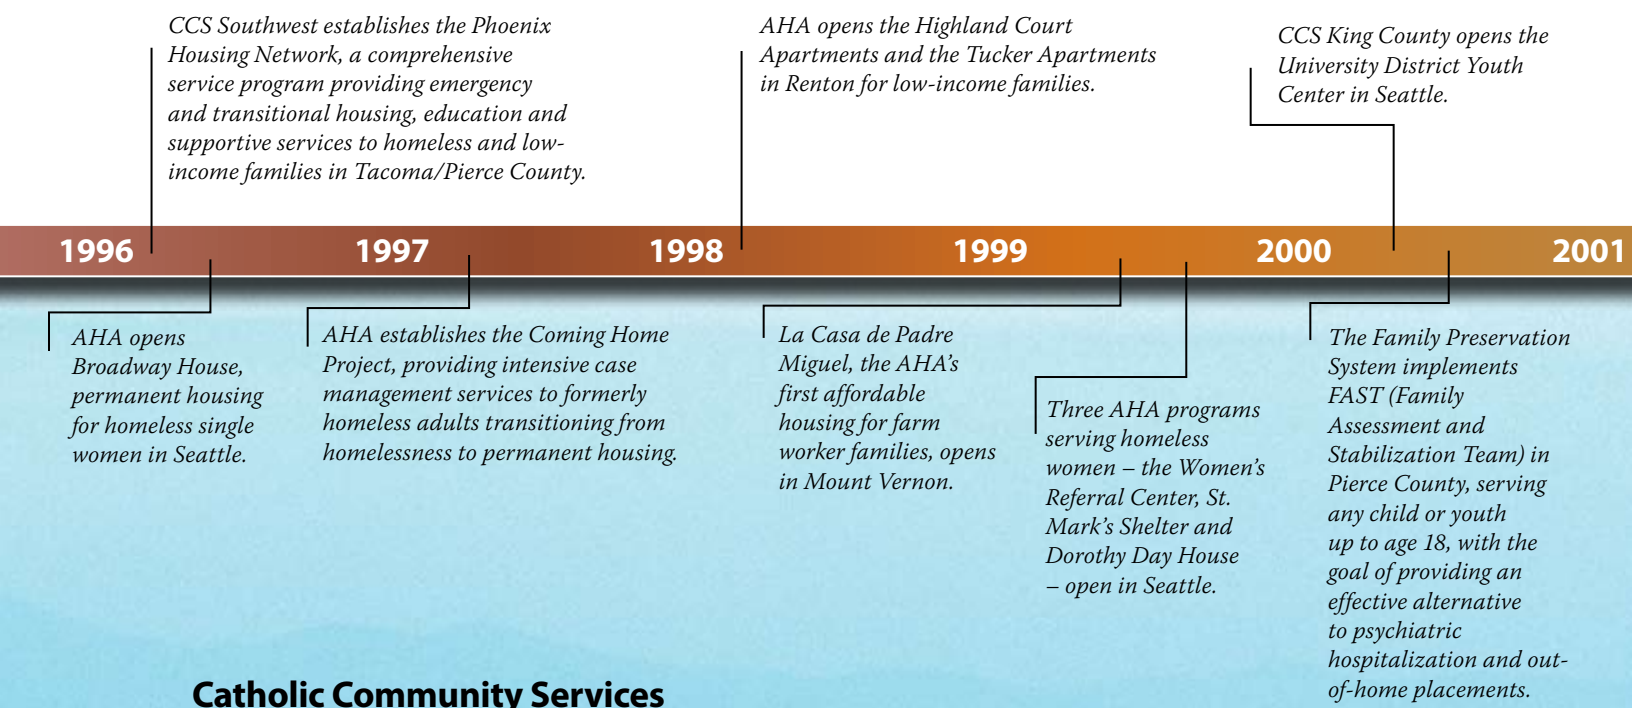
CCS Southwest establishes the Phoenix Housing Network, a comprehensive service program providing emergency and transitional housing, education and supportive services to homeless and low-income families in Tacoma/Pierce County.

AHA opens the Highland Court Apartments and the Tucker Apartments in Renton for low-income families.

CCS King County opens the University District Youth Center in Seattle.

1996

1997

1998

1999

2000

2001

AHA opens Broadway House, permanent housing for homeless single women in Seattle.

AHA establishes the Coming Home Project, providing intensive case management services to formerly homeless adults transitioning from homelessness to permanent housing.

La Casa de Padre Miguel, the AHA's first affordable housing for farm worker families, opens in Mount Vernon.

Three AHA programs serving homeless women – the Women's Referral Center, St. Mark's Shelter and Dorothy Day House – open in Seattle.

The Family Preservation System implements FAST (Family Assessment and Stabilization Team) in Pierce County, serving any child or youth up to age 18, with the goal of providing an effective alternative to psychiatric hospitalization and out-of-home placements.

Catholic Community Services